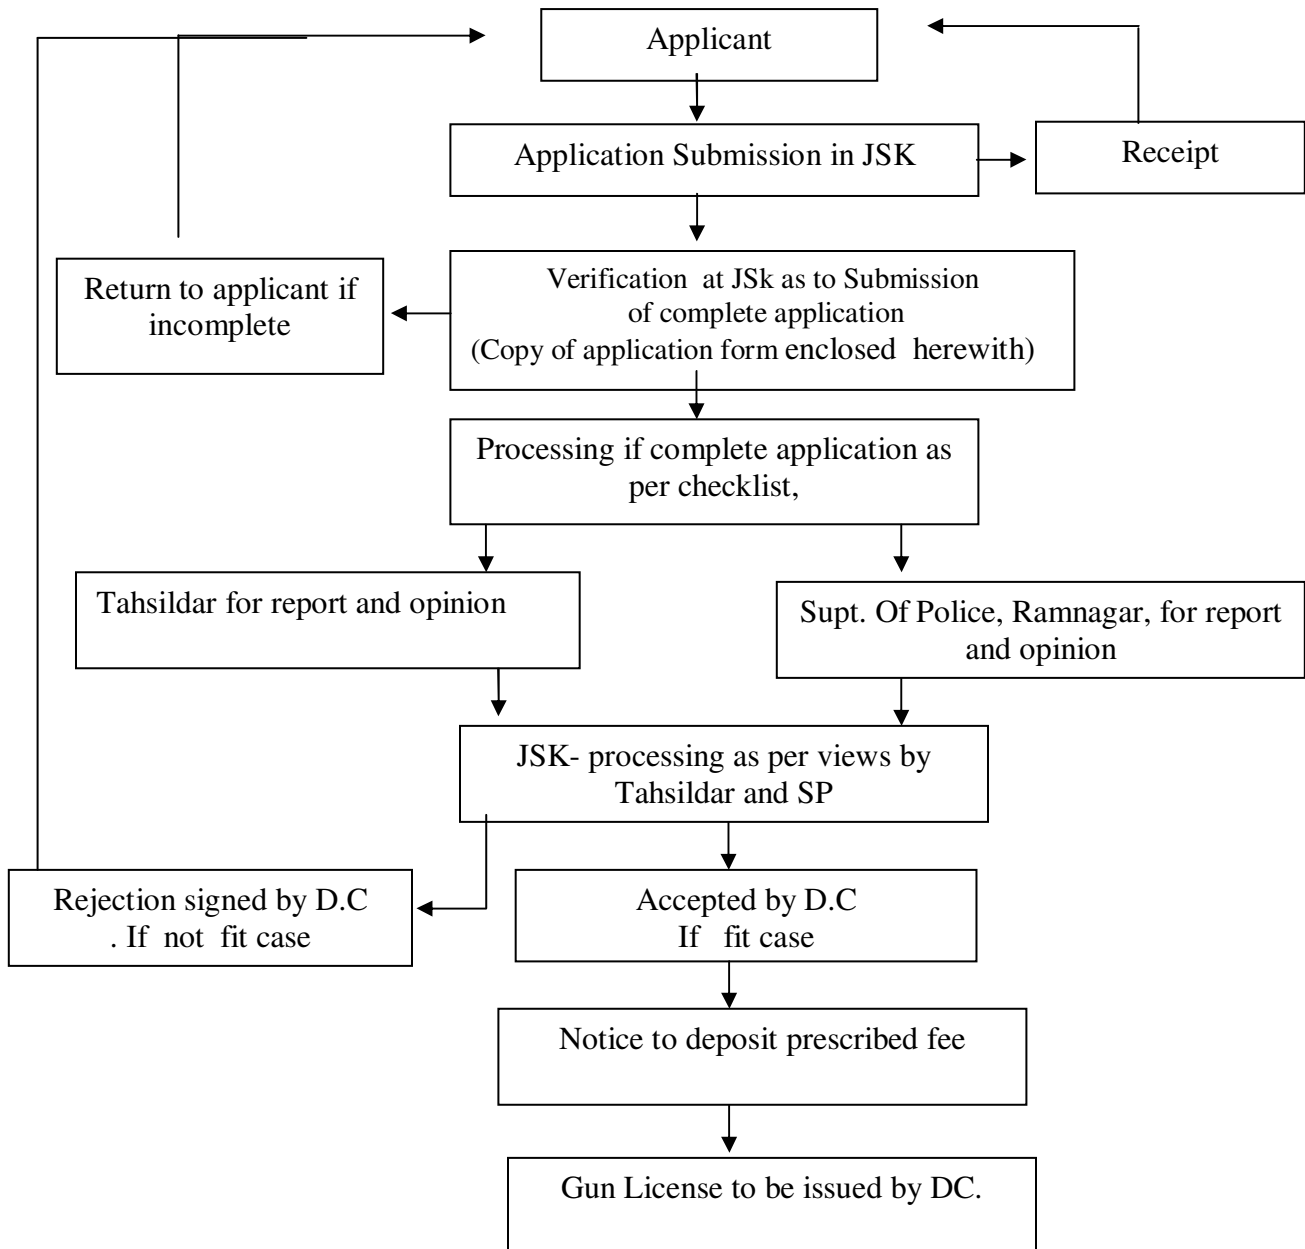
Applicant

Application Submission in JSK

Receipt

Return to applicant if incomplete

Verification at JSk as to Submission of complete application (Copy of application form enclosed herewith)

Processing if complete application as per checklist,

Tahsildar for report and opinion

Supt. Of Police, Ramnagar, for report and opinion

JSK- processing as per views by Tahsildar and SP

Rejection signed by D.C . If not fit case

Accepted by D.C If fit case

Notice to deposit prescribed fee

Gun License to be issued by DC.